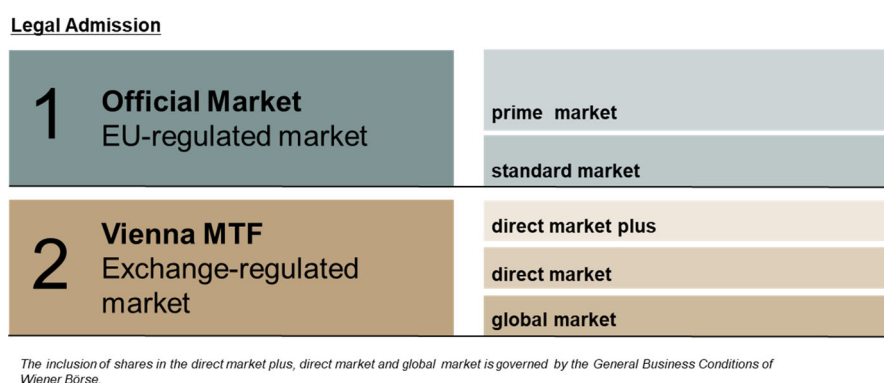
Legal Admission

1 Official Market
EU-regulated market

prime market

standard market

2 Vienna MTF
Exchange-regulated market

direct market plus

direct market

global market

The inclusion of shares in the direct market plus, direct market and global market is governed by the General Business Conditions of Wiener Börse.